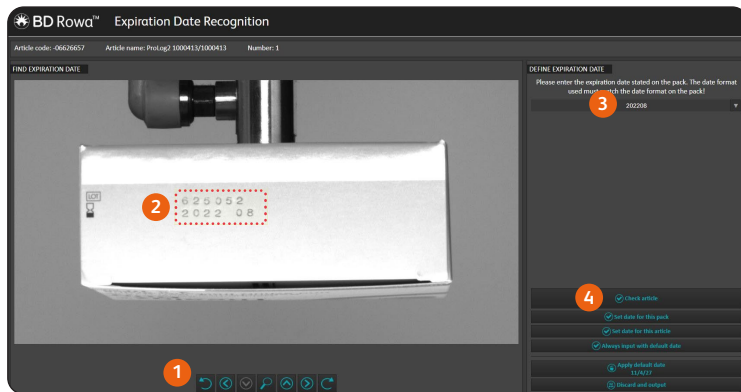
BD Rowa™ Expiration Date Recognition

Article code: -06626657 Article name: ProLog2 1000413/1000413 Number: 1

FIND EXPIRATION DATE

LOT

2

625052
2022 08

1

DEFINE EXPIRATION DATE

Please enter the expiration date stated on the pack. The date format used must match the date format on the pack!

3

202208

4

Check article

Set date for this pack

Set date for this article

Always input with default date

Apply default date
11/4/27

Discard and output